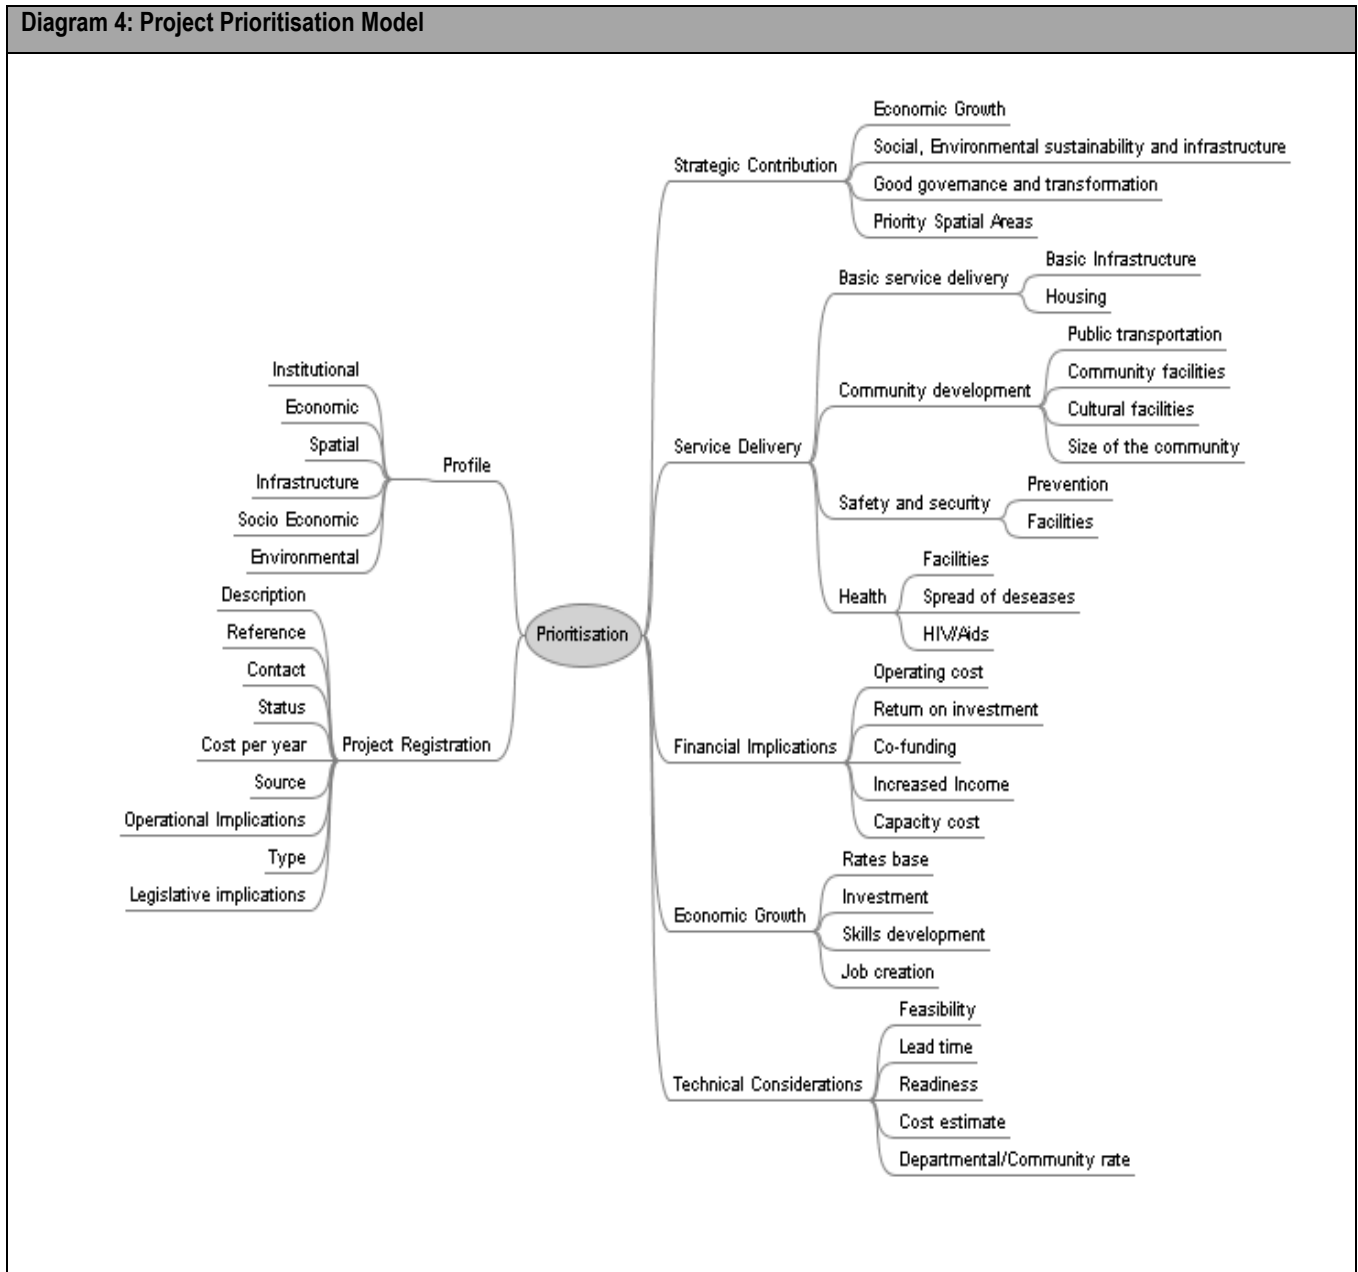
Diagram 4: Project Prioritisation Model

Prioritisation

Profile
Institutional
Economic
Spatial
Infrastructure
Socio Economic
Environmental

Project Registration
Description
Reference
Contact
Status
Cost per year
Source
Operational Implications
Type
Legislative implications

Strategic Contribution
Economic Growth
Social, Environmental sustainability and infrastructure
Good governance and transformation
Priority Spatial Areas

Service Delivery
Basic service delivery
Basic Infrastructure
Housing
Community development
Public transportation
Community facilities
Cultural facilities
Size of the community
Safety and security
Prevention
Facilities
Health
Facilities
Spread of deseases
HIV/Aids

Financial Implications
Operating cost
Return on investment
Co-funding
Increased Income
Capacity cost

Economic Growth
Rates base
Investment
Skills development
Job creation

Technical Considerations
Feasibility
Lead time
Readiness
Cost estimate
Departmental/Community rate